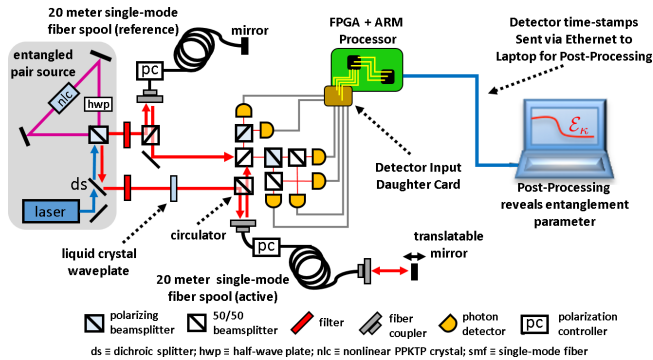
20 meter single-mode fiber spool (reference)

mirror

entangled pair source

nlc

hwp

pc

ds

laser

FPGA + ARM Processor

Detector time-stamps Sent via Ethernet to Laptop for Post-Processing

$\mathcal{E}_K$

Detector Input Daughter Card

Post-Processing reveals entanglement parameter

liquid crystal waveplate

circulator

pc

translatable mirror

20 meter single-mode fiber spool (active)

polarizing beamsplitter

50/50 beamsplitter

filter

fiber coupler

photon detector

pc

polarization controller

ds ≡ dichroic splitter; hwp ≡ half-wave plate; nlc ≡ nonlinear PPKTP crystal; smf ≡ single-mode fiber